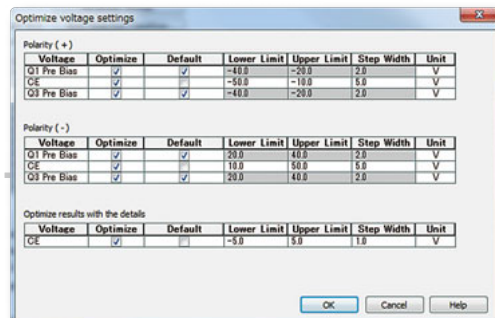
Optimize voltage settings

Polarity ( + )

| Voltage | Optimize | Default | Lower Limit | Upper Limit | Step Width | Unit |
|---|---|---|---|---|---|---|
| Q1 Pre Bias | ✓ | ✓ | -40.0 | -20.0 | 2.0 | V |
| CE | ✓ | ✓ | -50.0 | -10.0 | 5.0 | V |
| Q3 Pre Bias | ✓ | ✓ | -40.0 | -20.0 | 2.0 | V |

Polarity ( - )

| Voltage | Optimize | Default | Lower Limit | Upper Limit | Step Width | Unit |
|---|---|---|---|---|---|---|
| Q1 Pre Bias | ✓ | ✓ | 20.0 | 40.0 | 2.0 | V |
| CE | ✓ | ✓ | 10.0 | 50.0 | 5.0 | V |
| Q3 Pre Bias | ✓ | ✓ | 20.0 | 40.0 | 2.0 | V |

Optimize results with the details

| Voltage | Optimize | Default | Lower Limit | Upper Limit | Step Width | Unit |
|---|---|---|---|---|---|---|
| CE | ✓ | | -5.0 | 5.0 | 1.0 | V |

OK Cancel Help